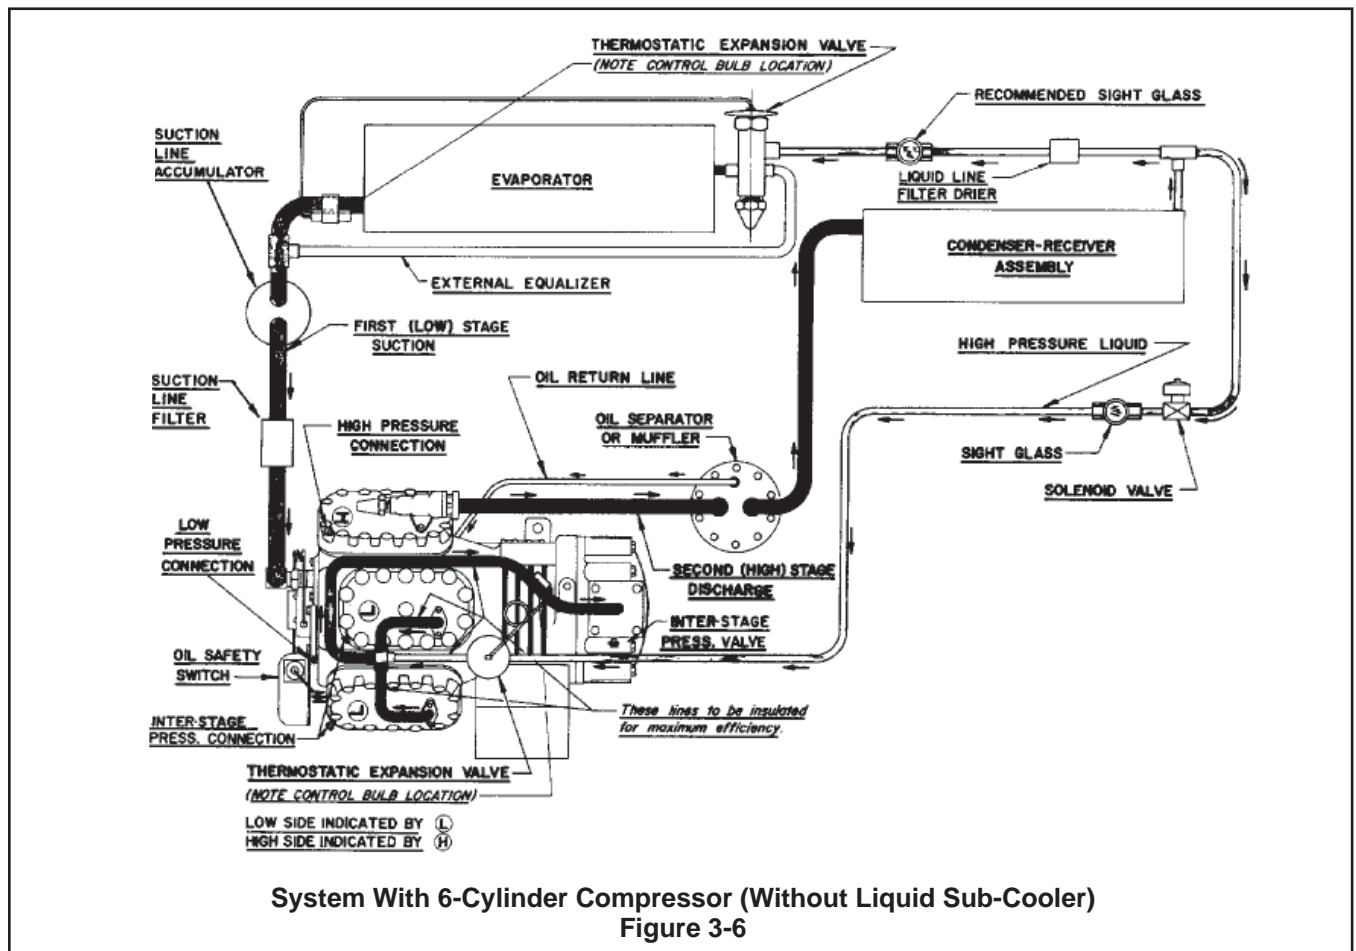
THERMOSTATIC EXPANSION VALVE
(NOTE CONTROL BULB LOCATION)

RECOMMENDED SIGHT GLASS

SUCTION LINE ACCUMULATOR

EVAPORATOR

LIQUID LINE FILTER DRIER

CONDENSER-RECEIVER ASSEMBLY

EXTERNAL EQUALIZER

FIRST (LOW) STAGE SUCTION

HIGH PRESSURE LIQUID

SUCTION LINE FILTER

OIL RETURN LINE

OIL SEPARATOR OR MUFFLER

HIGH PRESSURE CONNECTION

SIGHT GLASS

SOLENOID VALVE

LOW PRESSURE CONNECTION

SECOND (HIGH) STAGE DISCHARGE

INTER-STAGE PRESS. VALVE

OIL SAFETY SWITCH

INTER-STAGE PRESS. CONNECTION

These lines to be insulated for maximum efficiency.

THERMOSTATIC EXPANSION VALVE
(NOTE CONTROL BULB LOCATION)

LOW SIDE INDICATED BY Ⓛ
HIGH SIDE INDICATED BY Ⓗ

System With 6-Cylinder Compressor (Without Liquid Sub-Cooler)
Figure 3-6